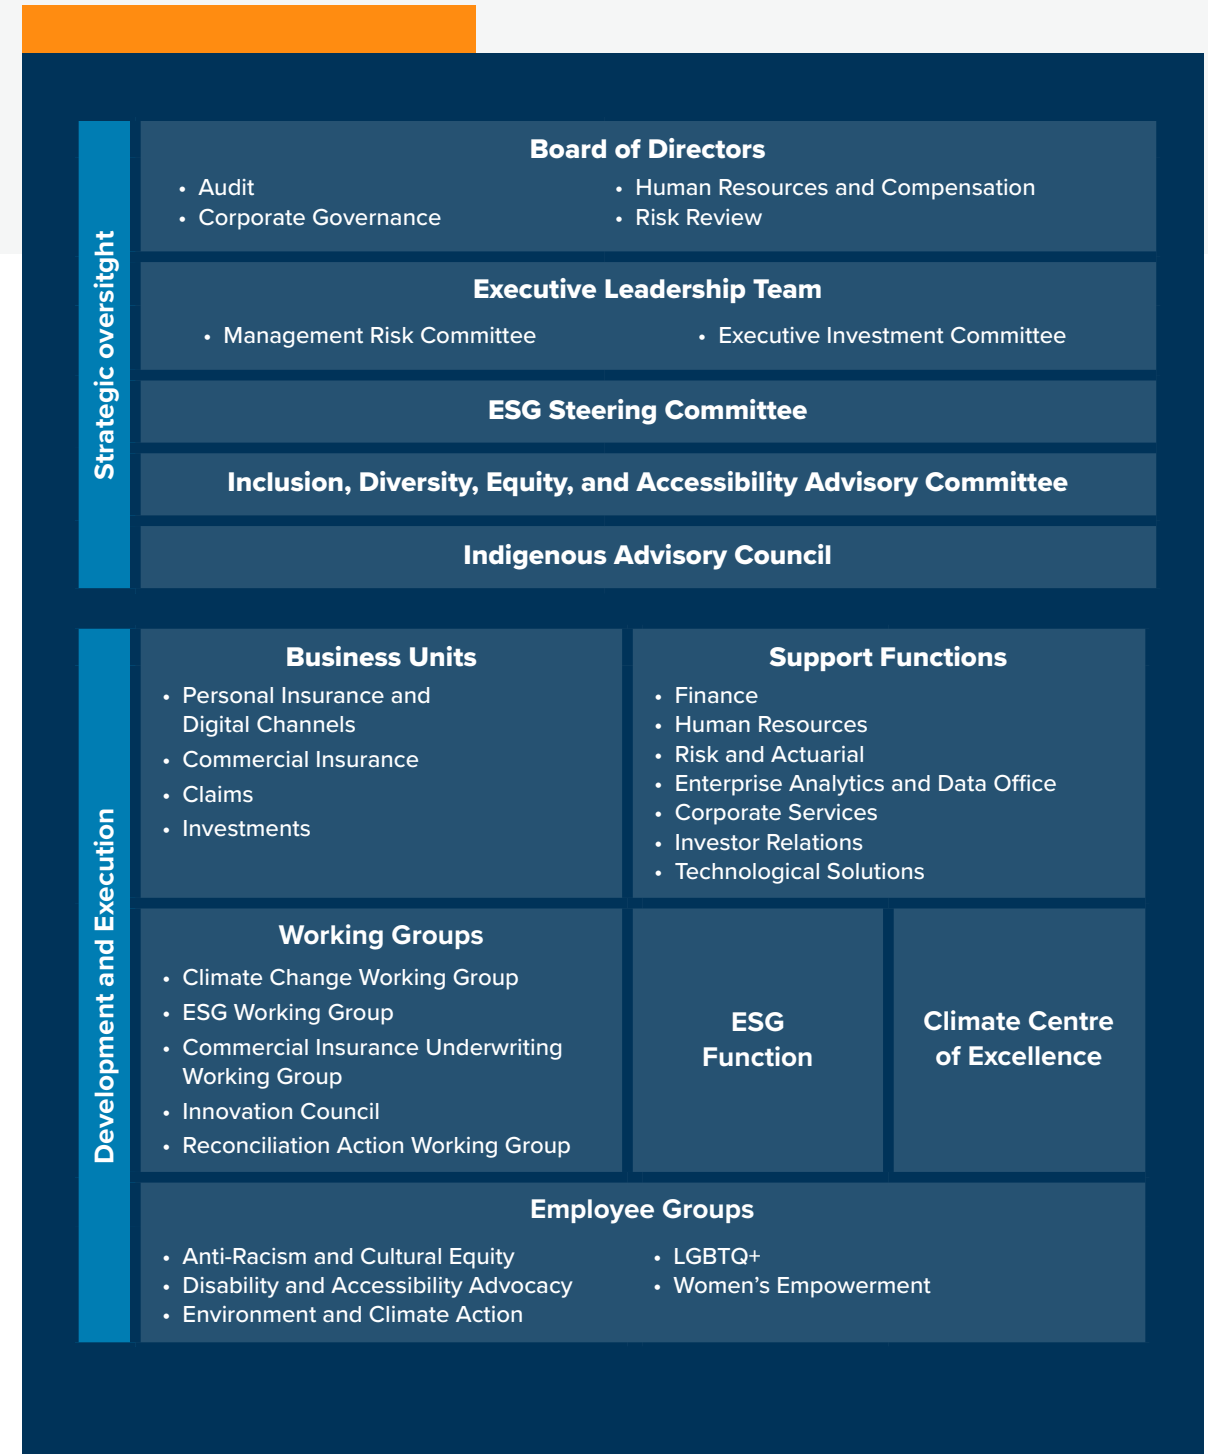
Strategic oversitght

Board of Directors

- Audit
- Corporate Governance
- Human Resources and Compensation
- Risk Review

Executive Leadership Team

- Management Risk Committee
- Executive Investment Committee

ESG Steering Committee

Inclusion, Diversity, Equity, and Accessibility Advisory Committee

Indigenous Advisory Council

Development and Execution

Business Units

- Personal Insurance and Digital Channels
- Commercial Insurance
- Claims
- Investments

Support Functions

- Finance
- Human Resources
- Risk and Actuarial
- Enterprise Analytics and Data Office
- Corporate Services
- Investor Relations
- Technological Solutions

Working Groups

- Climate Change Working Group
- ESG Working Group
- Commercial Insurance Underwriting Working Group
- Innovation Council
- Reconciliation Action Working Group

ESG Function

Climate Centre of Excellence

Employee Groups

- Anti-Racism and Cultural Equity
- Disability and Accessibility Advocacy
- Environment and Climate Action
- LGBTQ+
- Women's Empowerment